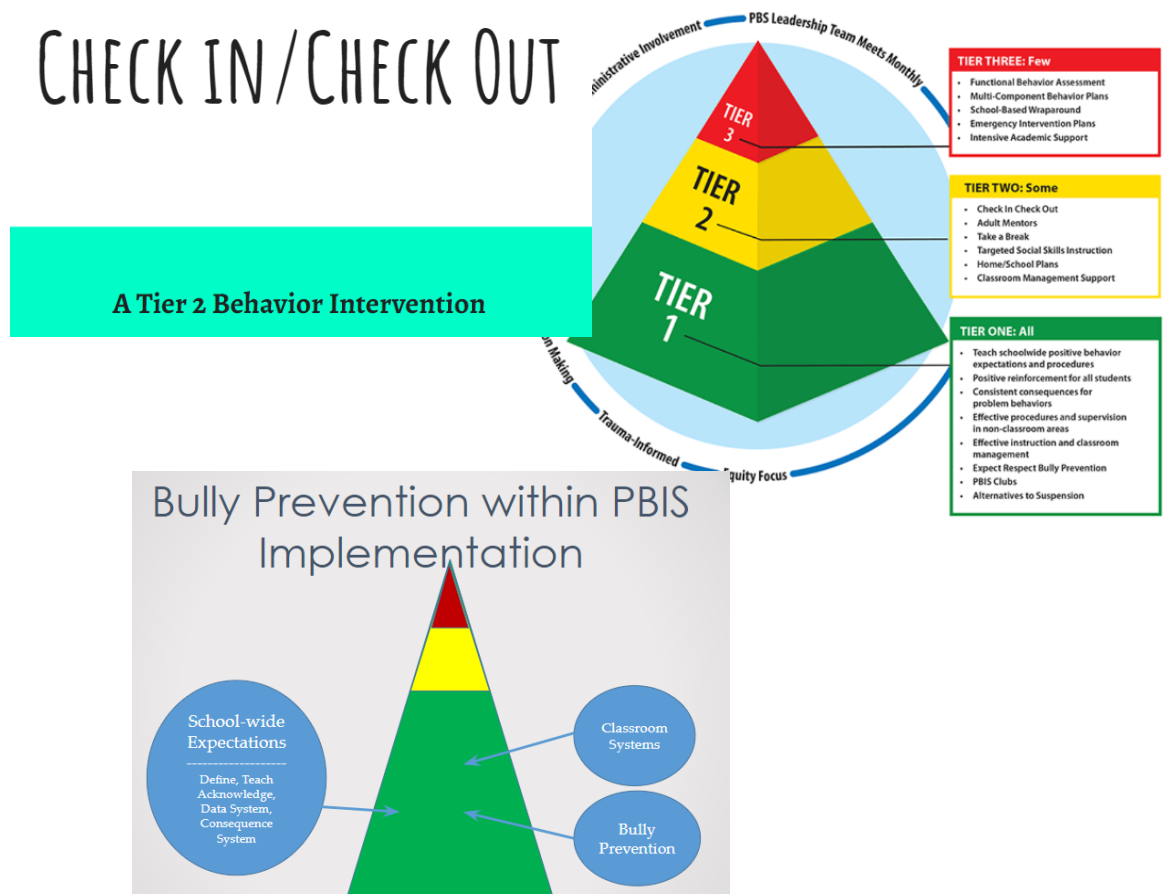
Check in/Check Out

A Tier 2 Behavior Intervention

Administrative Involvement
PBS Leadership Team Meets Monthly

TIER 3
TIER 2
TIER 1

on Making
Trauma-Informed
Equity Focus

TIER THREE: Few
- Functional Behavior Assessment
- Multi-Component Behavior Plans
- School-Based Wraparound
- Emergency Intervention Plans
- Intensive Academic Support

TIER TWO: Some
- Check In Check Out
- Adult Mentors
- Take a Break
- Targeted Social Skills Instruction
- Home/School Plans
- Classroom Management Support

TIER ONE: All
- Teach schoolwide positive behavior expectations and procedures
- Positive reinforcement for all students
- Consistent consequences for problem behaviors
- Effective procedures and supervision in non-classroom areas
- Effective instruction and classroom management
- Expect Respect Bully Prevention
- PBIS Clubs
- Alternatives to Suspension

Bully Prevention within PBIS Implementation

School-wide Expectations
-------------------
Define, Teach Acknowledge, Data System, Consequence System

Classroom Systems

Bully Prevention